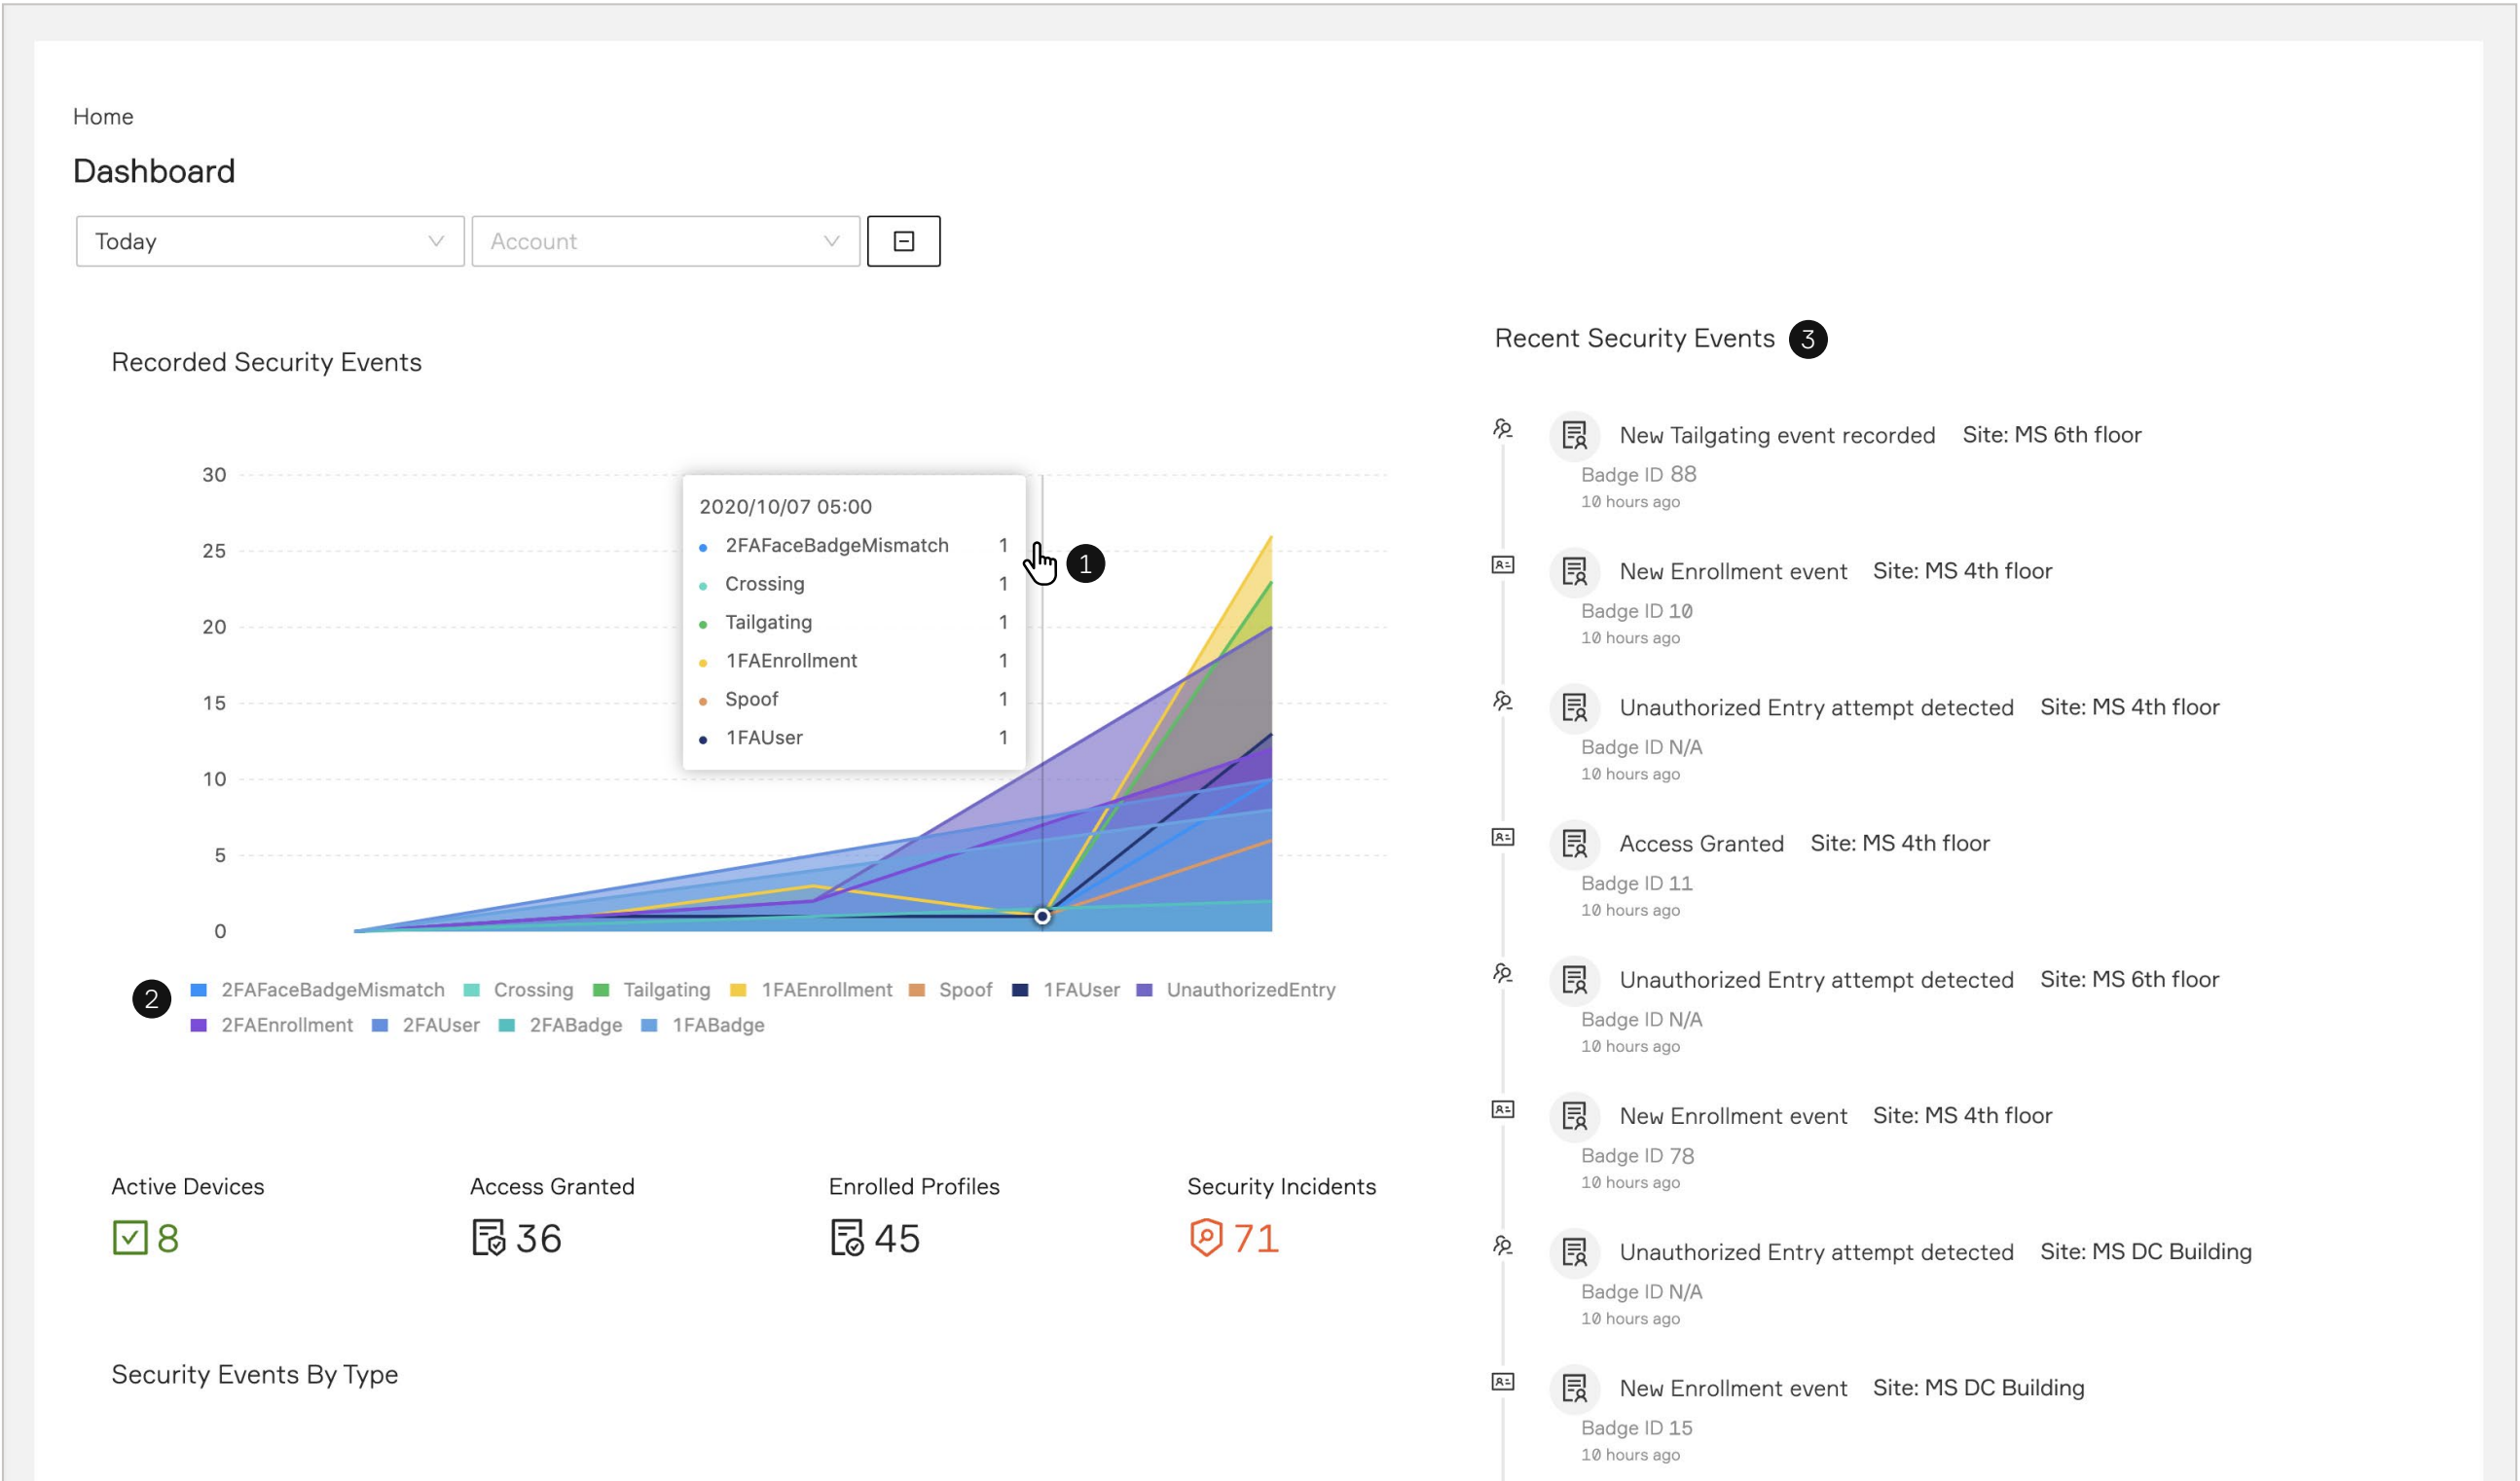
Home

Dashboard

Today
Account

Recorded Security Events

30
25
20
15
10
5
0

2020/10/07 05:00
2FAFaceBadgeMismatch 1
Crossing 1
Tailgating 1
1FAEnrollment 1
Spoof 1
1FAUser 1

1

2

2FAFaceBadgeMismatch Crossing Tailgating 1FAEnrollment Spoof 1FAUser UnauthorizedEntry 2FAEnrollment 2FAUser 2FABadge 1FABadge

Active Devices
8

Access Granted
36

Enrolled Profiles
45

Security Incidents
71

Security Events By Type

Recent Security Events 3

New Tailgating event recorded Site: MS 6th floor
Badge ID 88
10 hours ago

New Enrollment event Site: MS 4th floor
Badge ID 10
10 hours ago

Unauthorized Entry attempt detected Site: MS 4th floor
Badge ID N/A
10 hours ago

Access Granted Site: MS 4th floor
Badge ID 11
10 hours ago

Unauthorized Entry attempt detected Site: MS 6th floor
Badge ID N/A
10 hours ago

New Enrollment event Site: MS 4th floor
Badge ID 78
10 hours ago

Unauthorized Entry attempt detected Site: MS DC Building
Badge ID N/A
10 hours ago

New Enrollment event Site: MS DC Building
Badge ID 15
10 hours ago